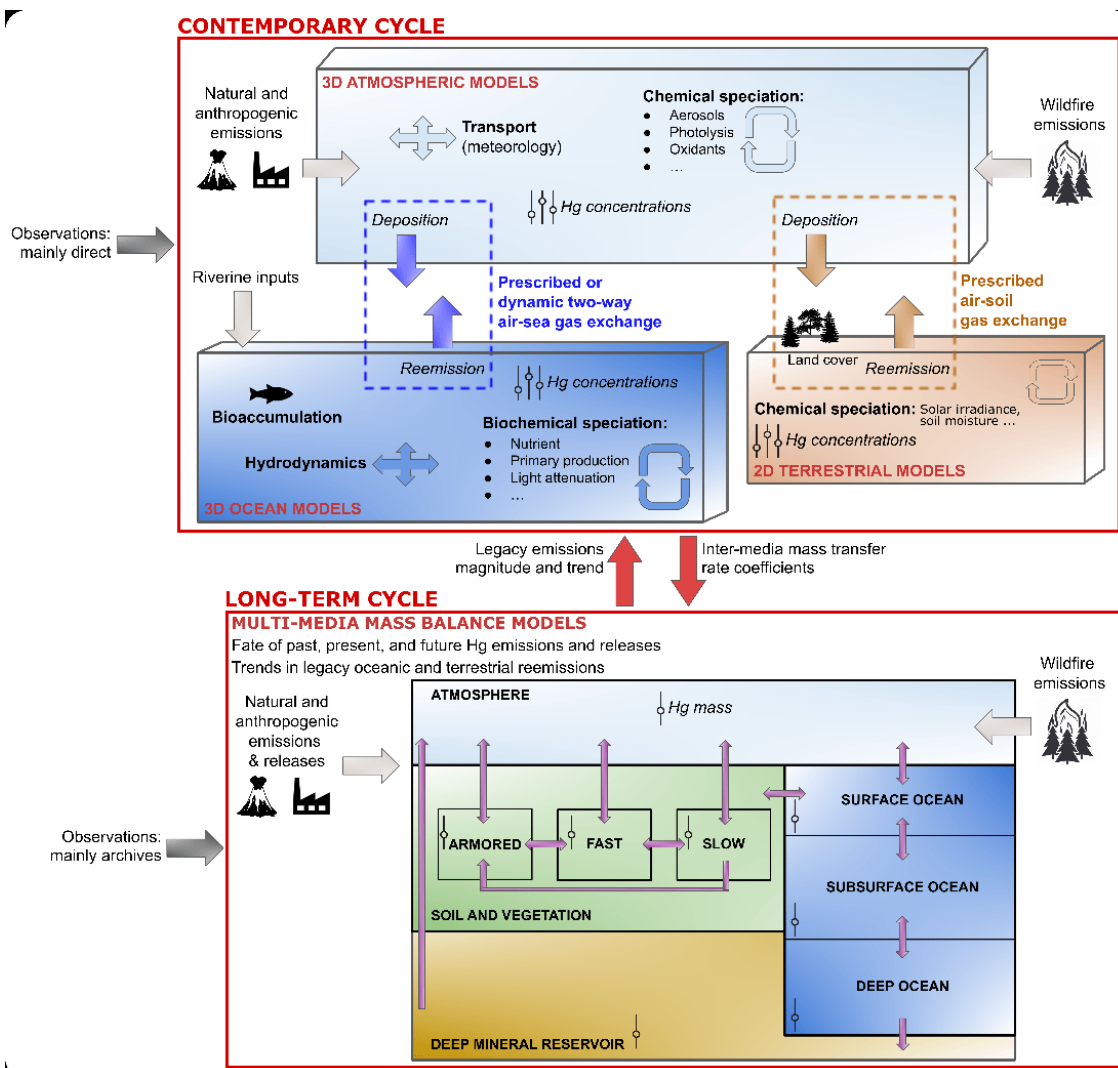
CONTEMPORARY CYCLE

Natural and anthropogenic emissions

3D ATMOSPHERIC MODELS

Transport (meteorology)

Chemical speciation:
- Aerosols
- Photolysis
- Oxidants
- ...

Hg concentrations

Wildfire emissions

Observations: mainly direct

Deposition

Deposition

Riverine inputs

Prescribed or dynamic two-way air-sea gas exchange

Prescribed air-soil gas exchange

Reemission

Hg concentrations

Land cover

Reemission

Bioaccumulation

Biochemical speciation:
- Nutrient
- Primary production
- Light attenuation
- ...

Hydrodynamics

3D OCEAN MODELS

Chemical speciation: Solar irradiance, soil moisture ...

Hg concentrations

2D TERRESTRIAL MODELS

Legacy emissions magnitude and trend

Inter-media mass transfer rate coefficients

LONG-TERM CYCLE

MULTI-MEDIA MASS BALANCE MODELS

Fate of past, present, and future Hg emissions and releases

Trends in legacy oceanic and terrestrial reemissions

Natural and anthropogenic emissions & releases

ATMOSPHERE

Hg mass

Wildfire emissions

Observations: mainly archives

ARMORED

FAST

SLOW

SURFACE OCEAN

SUBSURFACE OCEAN

SOIL AND VEGETATION

DEEP OCEAN

DEEP MINERAL RESERVOIR